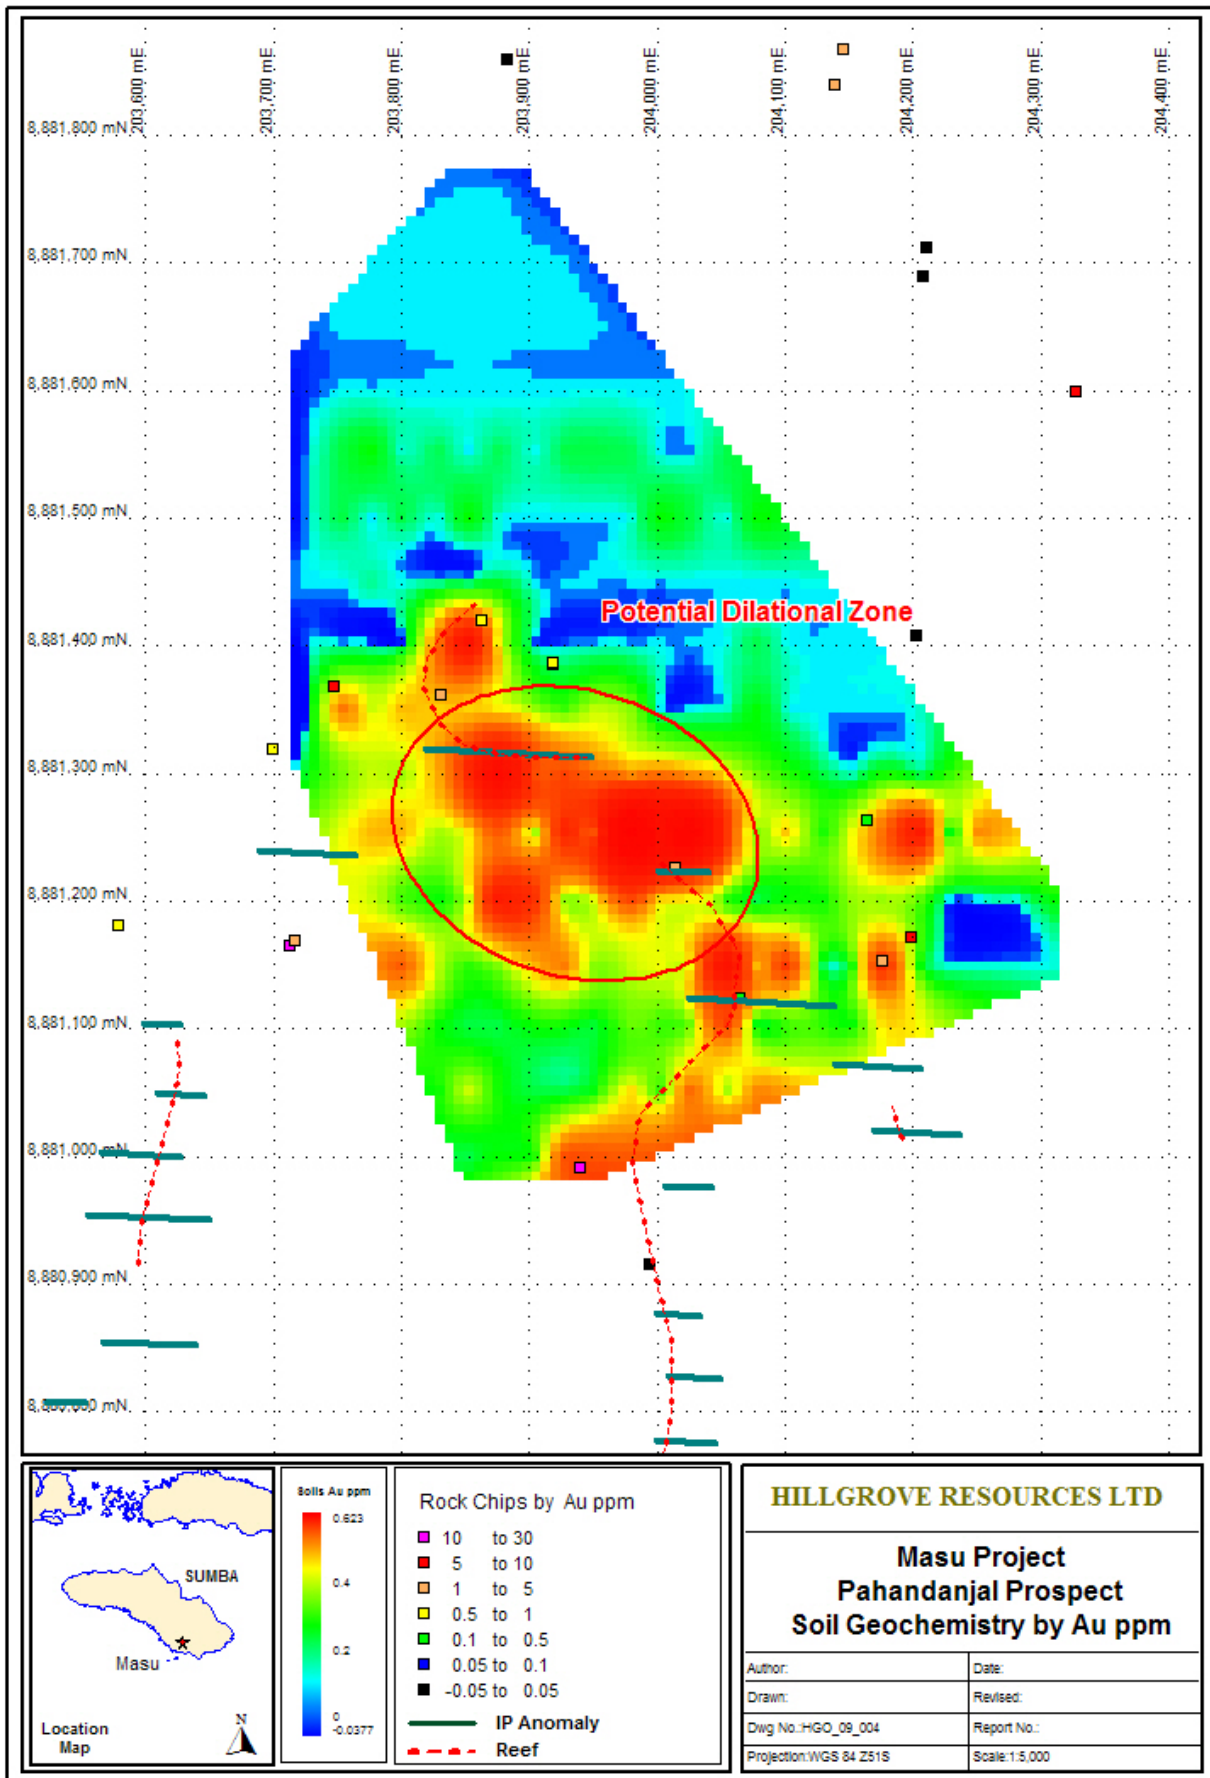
203,600 mE.
203,700 mE.
203,800 mE.
203,900 mE.
204,000 mE.
204,100 mE.
204,200 mE.
204,300 mE.
204,400 mE.

8,881,800 mN.
8,881,700 mN.
8,881,600 mN.
8,881,500 mN.
8,881,400 mN.
8,881,300 mN.
8,881,200 mN.
8,881,100 mN.
8,881,000 mN.
8,880,900 mN.
8,8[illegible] mN.

Potential Dilational Zone

SUMBA
Masu
Location Map
N

Soils Au ppm
0.623
0.4
0.2
0
-0.0377

Rock Chips by Au ppm
10 to 30
5 to 10
1 to 5
0.5 to 1
0.1 to 0.5
0.05 to 0.1
-0.05 to 0.05
IP Anomaly
Reef

HILLGROVE RESOURCES LTD

Masu Project
Pahandanjal Prospect
Soil Geochemistry by Au ppm

| Author: | Date: |
|---|---|
| Drawn: | Revised: |
| Dwg No.:HGO_09_004 | Report No.: |
| Projection:WGS 84 Z51S | Scale:1:5,000 |